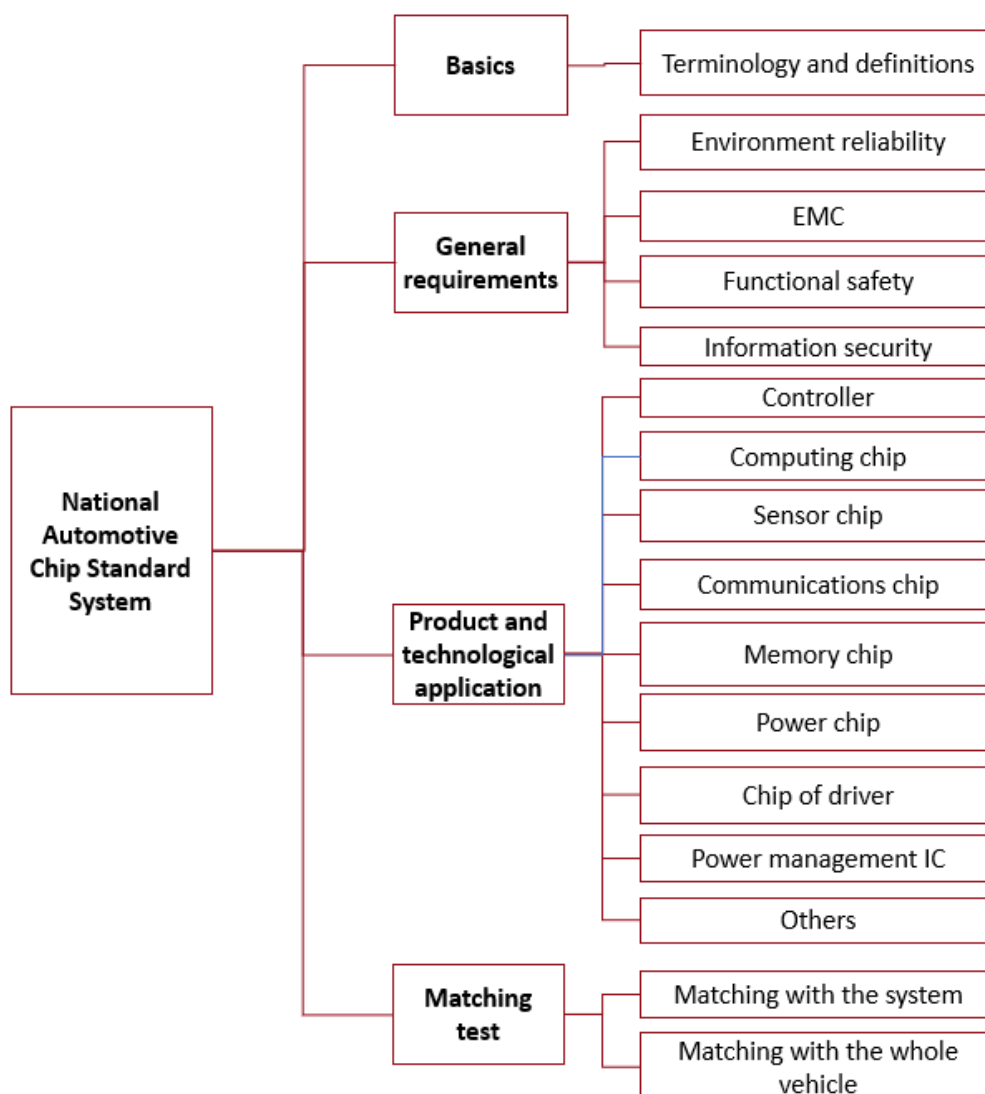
National Automotive Chip Standard System

Basics

Terminology and definitions

General requirements

Environment reliability

EMC

Functional safety

Information security

Product and technological application

Controller

Computing chip

Sensor chip

Communications chip

Memory chip

Power chip

Chip of driver

Power management IC

Others

Matching test

Matching with the system

Matching with the whole vehicle